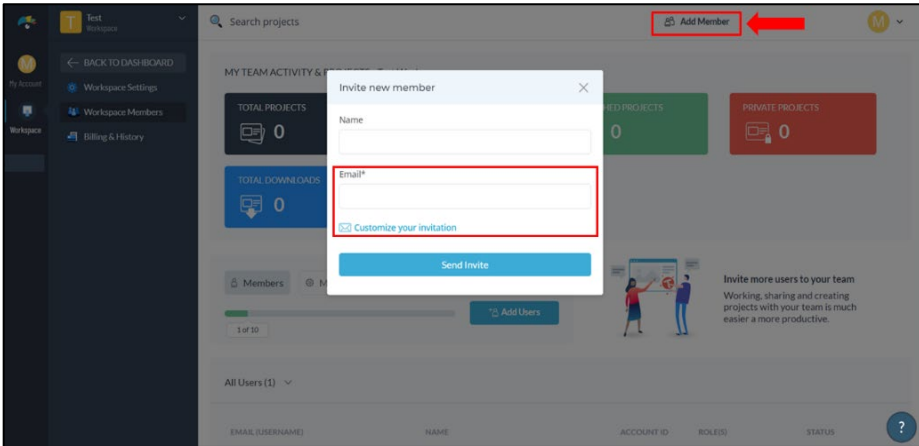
T Test Workspace

Search projects

Add Member

M

My Account

Workspace

BACK TO DASHBOARD

Workspace Settings

Workspace Members

Billing & History

MY TEAM ACTIVITY & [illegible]

TOTAL PROJECTS
0

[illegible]HED PROJECTS
0

PRIVATE PROJECTS
0

TOTAL DOWNLOADS
0

Invite new member

Name

Email*

Customize your invitation

Send Invite

Members

1 of 10

Add Users

Invite more users to your team

Working, sharing and creating projects with your team is much easier a more productive.

All Users (1)

EMAIL (USERNAME) NAME ACCOUNT ID ROLE(S) STATUS

?